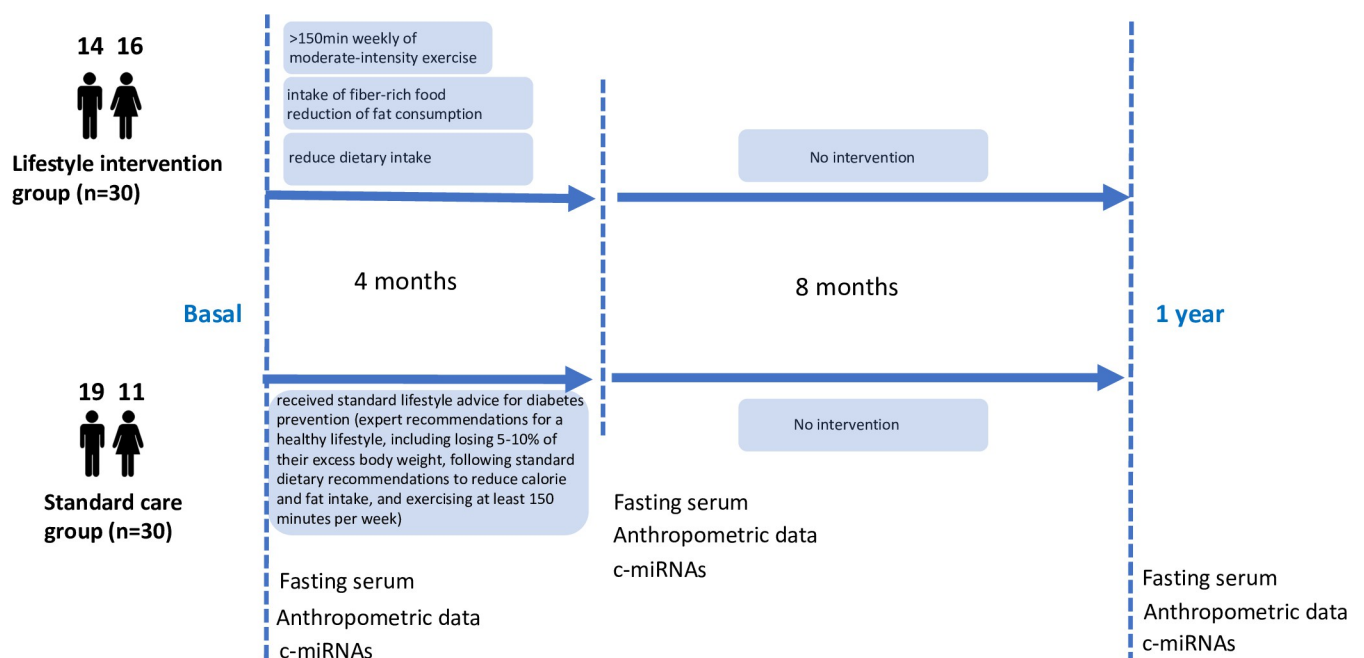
14 16

Lifestyle intervention group (n=30)

>150min weekly of moderate-intensity exercise

intake of fiber-rich food
reduction of fat consumption

reduce dietary intake

No intervention

4 months

8 months

Basal

1 year

19 11

received standard lifestyle advice for diabetes prevention (expert recommendations for a healthy lifestyle, including losing 5-10% of their excess body weight, following standard dietary recommendations to reduce calorie and fat intake, and exercising at least 150 minutes per week)

No intervention

Standard care group (n=30)

Fasting serum
Anthropometric data
c-miRNAs

Fasting serum
Anthropometric data
c-miRNAs

Fasting serum
Anthropometric data
c-miRNAs